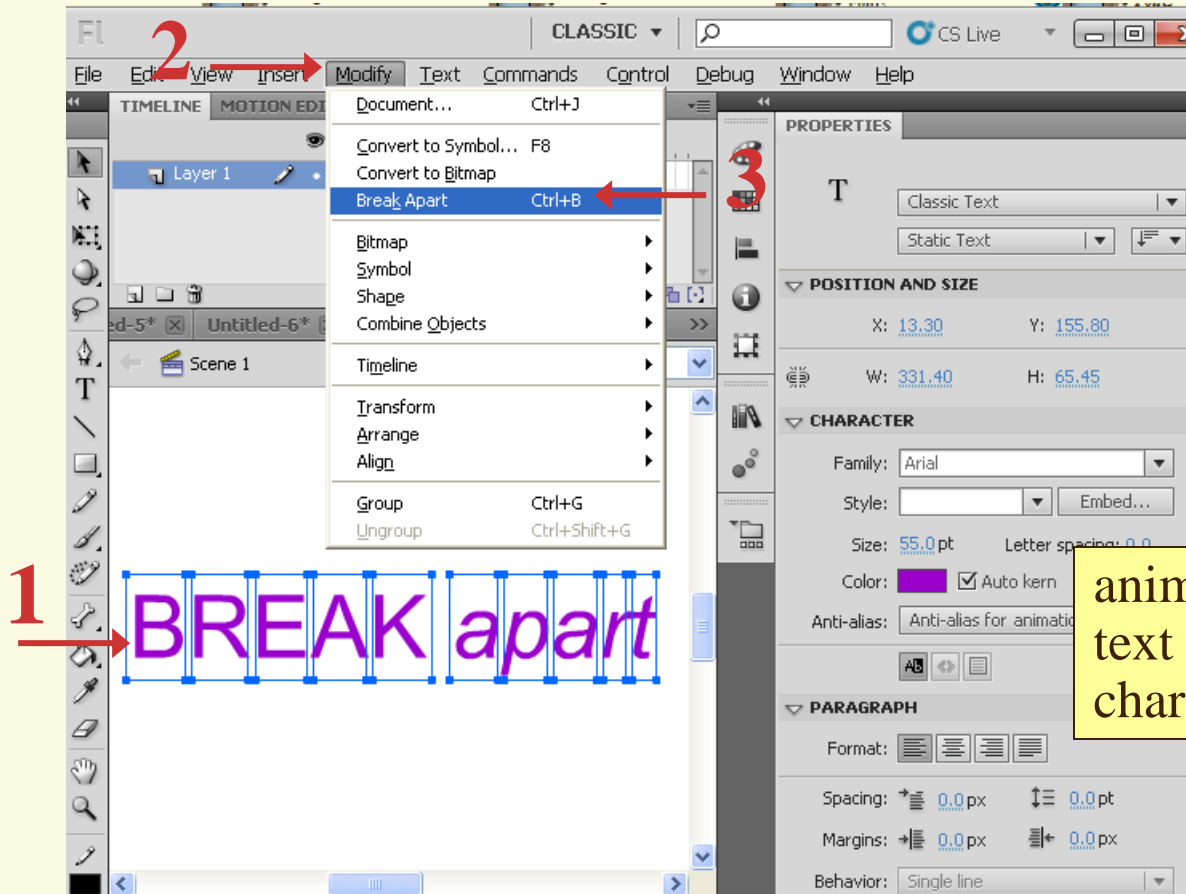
Fl
CLASSIC ▾
CS Live
2
File Edit View Insert Modify Text Commands Control Debug Window Help
TIMELINE MOTION EDI
Layer 1
Document... Ctrl+J
Convert to Symbol... F8
Convert to Bitmap
Break Apart Ctrl+B
Bitmap
Symbol
Shape
Combine Objects
Timeline
Transform
Arrange
Align
Group Ctrl+G
Ungroup Ctrl+Shift+G
3
ed-5* Untitled-6*
Scene 1
1
BREAK apart
PROPERTIES
T
Classic Text
Static Text
POSITION AND SIZE
X: 13.30 Y: 155.80
W: 331.40 H: 65.45
CHARACTER
Family: Arial
Style: Embed...
Size: 55.0 pt Letter spacing: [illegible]
Color: Auto kern
Anti-alias: Anti-alias for animatio
anim
text
char
PARAGRAPH
Format:
Spacing: 0.0 px 0.0 pt
Margins: 0.0 px 0.0 px
Behavior: Single line